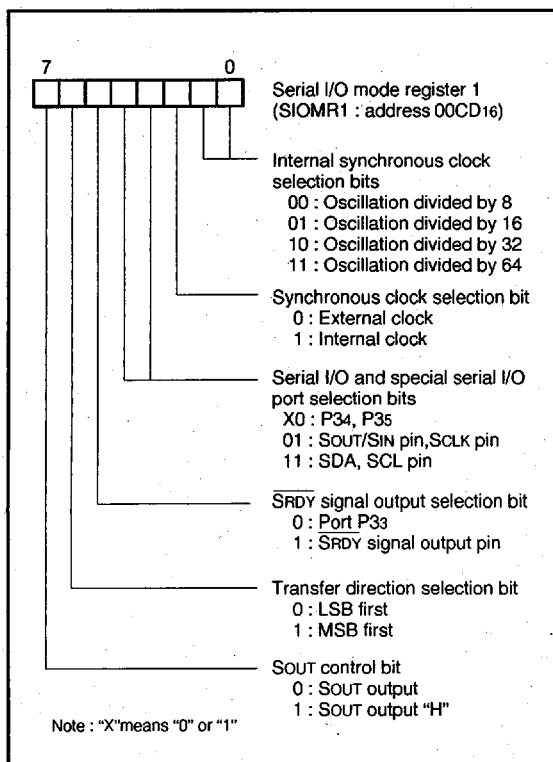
7 0

Serial I/O mode register 1 (SIOMR1 : address $00CD_{16}$)

Internal synchronous clock selection bits
00 : Oscillation divided by 8
01 : Oscillation divided by 16
10 : Oscillation divided by 32
11 : Oscillation divided by 64

Synchronous clock selection bit
0 : External clock
1 : Internal clock

Serial I/O and special serial I/O port selection bits
X0 : $P3_4$, $P3_5$
01 : SOUT/SIN pin, SCLK pin
11 : SDA, SCL pin

$\overline{SRDY}$ signal output selection bit
0 : Port $P3_3$
1 : $\overline{SRDY}$ signal output pin

Transfer direction selection bit
0 : LSB first
1 : MSB first

SOUT control bit
0 : SOUT output
1 : SOUT output "H"

Note : "X"means "0" or "1"